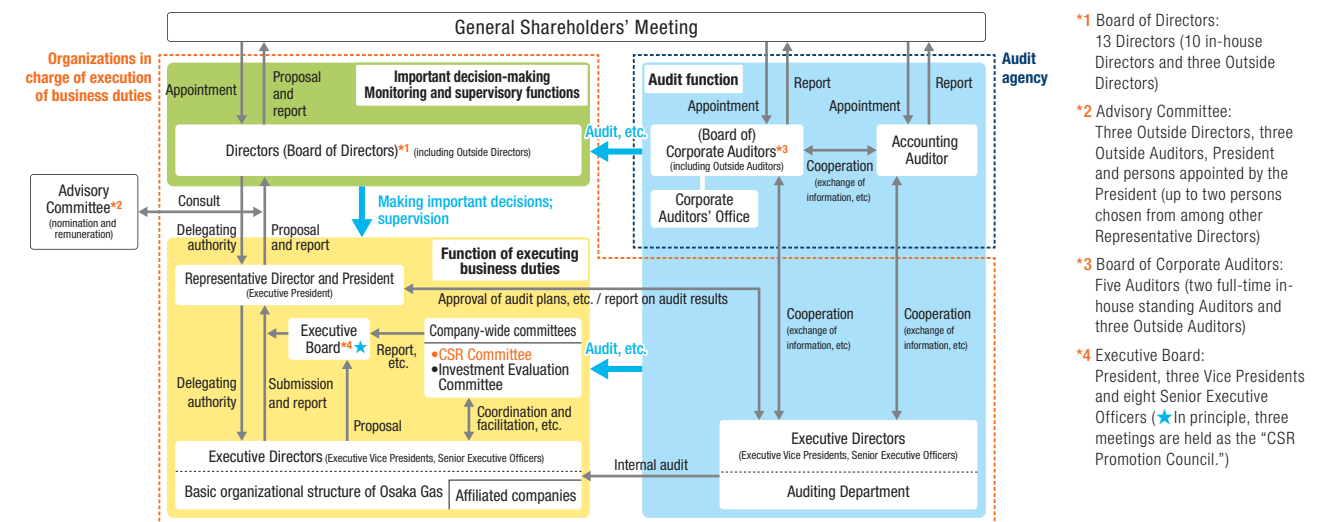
General Shareholders' Meeting

Organizations in charge of execution of business duties

Appointment

Proposal and report

Important decision-making Monitoring and supervisory functions

Directors (Board of Directors)*1 (including Outside Directors)

Audit function

Audit agency

Appointment

Report

Appointment

Report

Audit, etc.

(Board of) Corporate Auditors*3 (including Outside Auditors)

Accounting Auditor

Cooperation (exchange of information, etc)

Corporate Auditors' Office

Advisory Committee*2 (nomination and remuneration)

Consult

Making important decisions; supervision

Delegating authority

Proposal and report

Function of executing business duties

Representative Director and President (Executive President)

Approval of audit plans, etc. / report on audit results

Cooperation (exchange of information, etc)

Cooperation (exchange of information, etc)

Executive Board*4 ★

Report, etc.

Company-wide committees
•CSR Committee
•Investment Evaluation Committee

Audit, etc.

Delegating authority

Submission and report

Proposal

Coordination and facilitation, etc.

Executive Directors (Executive Vice Presidents, Senior Executive Officers)

Internal audit

Executive Directors (Executive Vice Presidents, Senior Executive Officers)

Basic organizational structure of Osaka Gas

Affiliated companies

Auditing Department

*1 Board of Directors: 13 Directors (10 in-house Directors and three Outside Directors)

*2 Advisory Committee: Three Outside Directors, three Outside Auditors, President and persons appointed by the President (up to two persons chosen from among other Representative Directors)

*3 Board of Corporate Auditors: Five Auditors (two full-time in-house standing Auditors and three Outside Auditors)

*4 Executive Board: President, three Vice Presidents and eight Senior Executive Officers (★In principle, three meetings are held as the "CSR Promotion Council.")